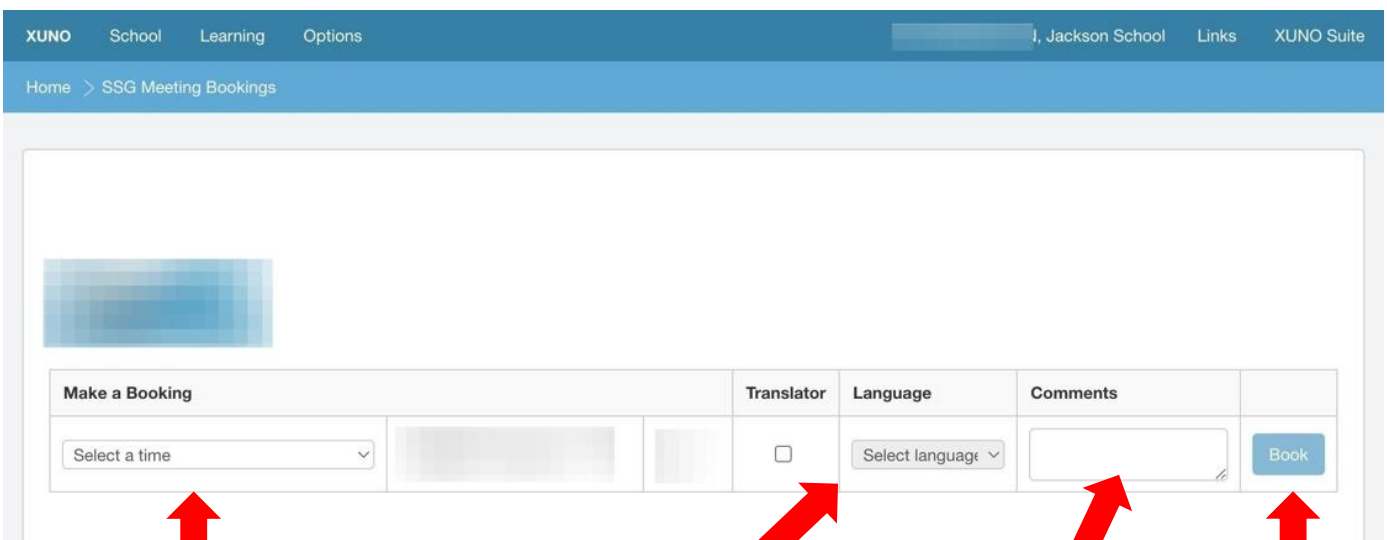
XUNO School Learning Options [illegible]l, Jackson School Links XUNO Suite

Home > SSG Meeting Bookings

| Make a Booking | | | Translator | Language | Comments | |
|---|---|---|---|---|---|---|
| Select a time | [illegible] | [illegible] | ☐ | Select language | | Book |